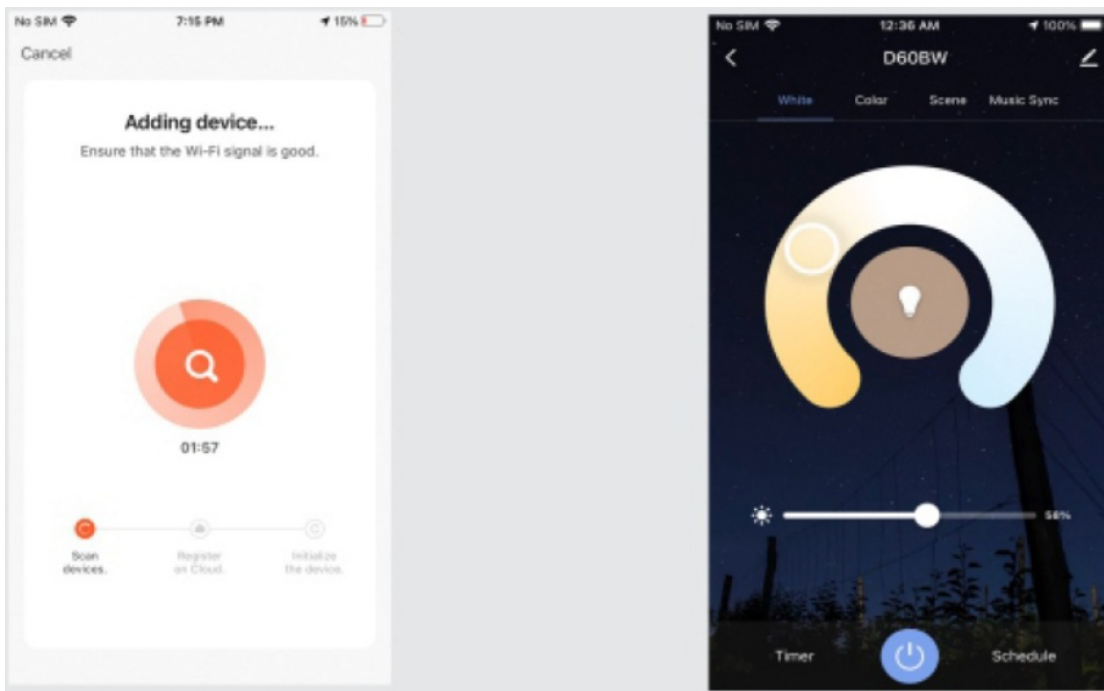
No SIM 7:15 PM 15%

Cancel

Adding device...

Ensure that the Wi-Fi signal is good.

01:57

Scan devices.

Register on Cloud.

Initialize the device.

No SIM 12:36 AM 100%

D60BW

White Color Scene Music Sync

56%

Timer

Schedule